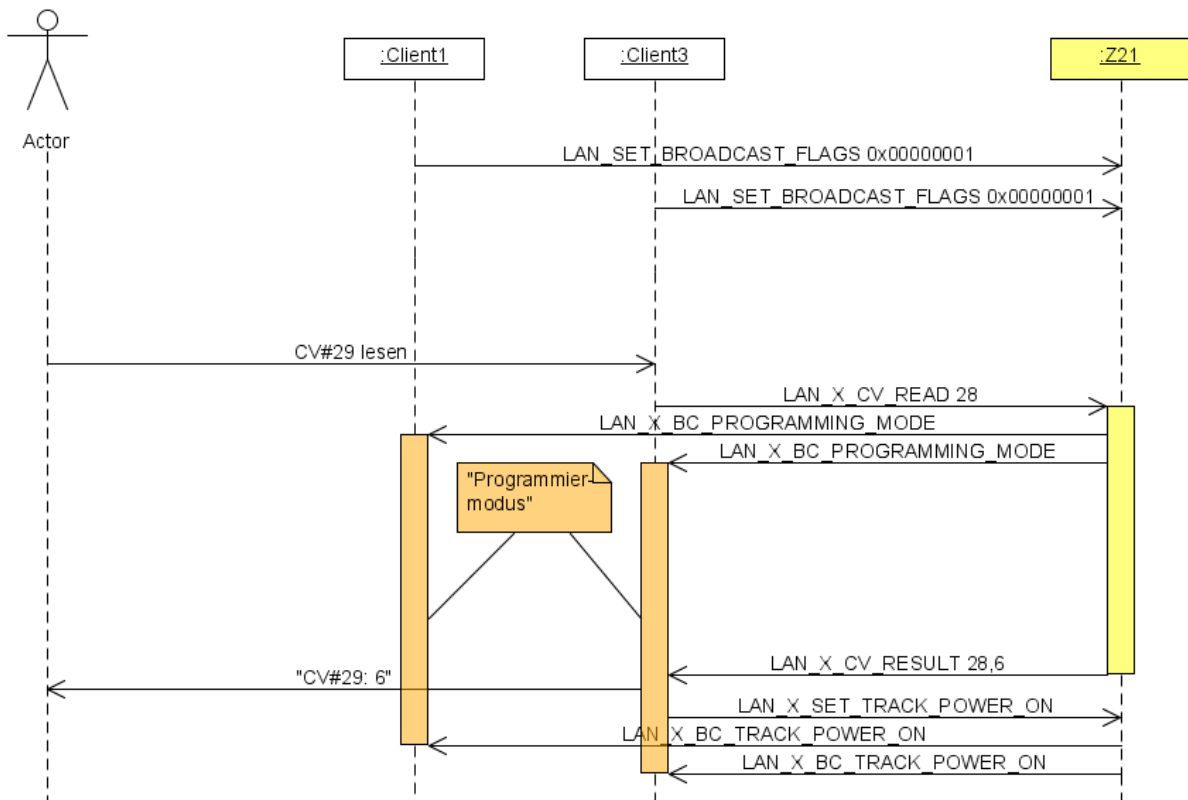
Actor

:Client1

:Client3

:Z21

LAN_SET_BROADCAST_FLAGS 0x00000001

LAN_SET_BROADCAST_FLAGS 0x00000001

CV#29 lesen

LAN_X_CV_READ 28

LAN_X_BC_PROGRAMMING_MODE

LAN_X_BC_PROGRAMMING_MODE

"Programmiermodus"

LAN_X_CV_RESULT 28,6

"CV#29: 6"

LAN_X_SET_TRACK_POWER_ON

LAN_X_BC_TRACK_POWER_ON

LAN_X_BC_TRACK_POWER_ON